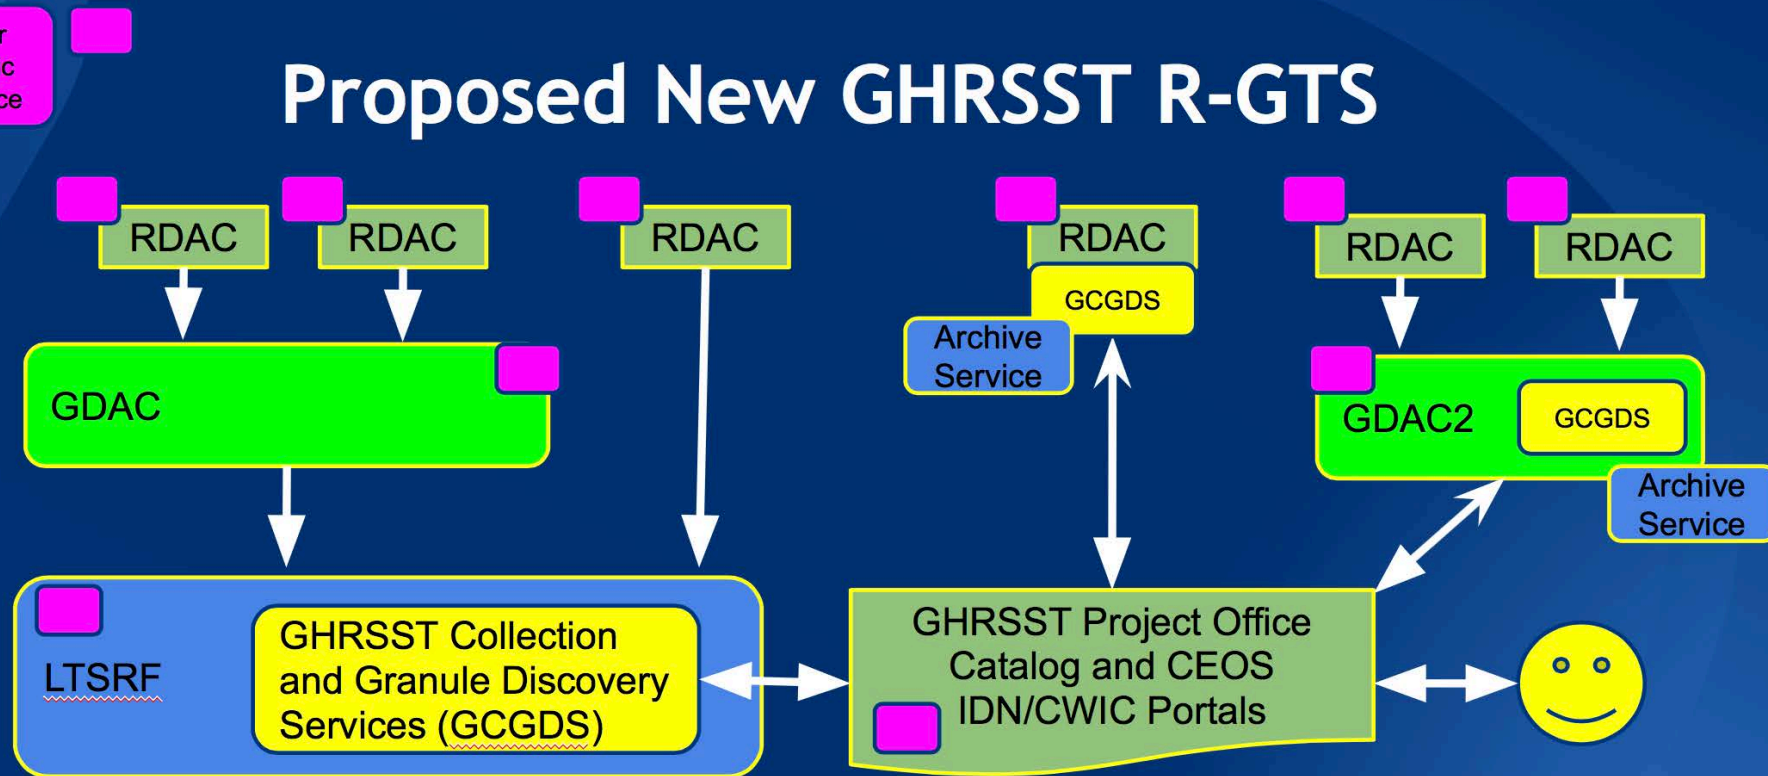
r
c
ce

Proposed New GHRSST R-GTS

RDAC

RDAC

RDAC

RDAC

GCGDS

Archive Service

RDAC

RDAC

GDAC

GDAC2

GCGDS

Archive Service

LTSRF

GHRSST Collection and Granule Discovery Services (GCGDS)

GHRSST Project Office Catalog and CEOS IDN/CWIC Portals